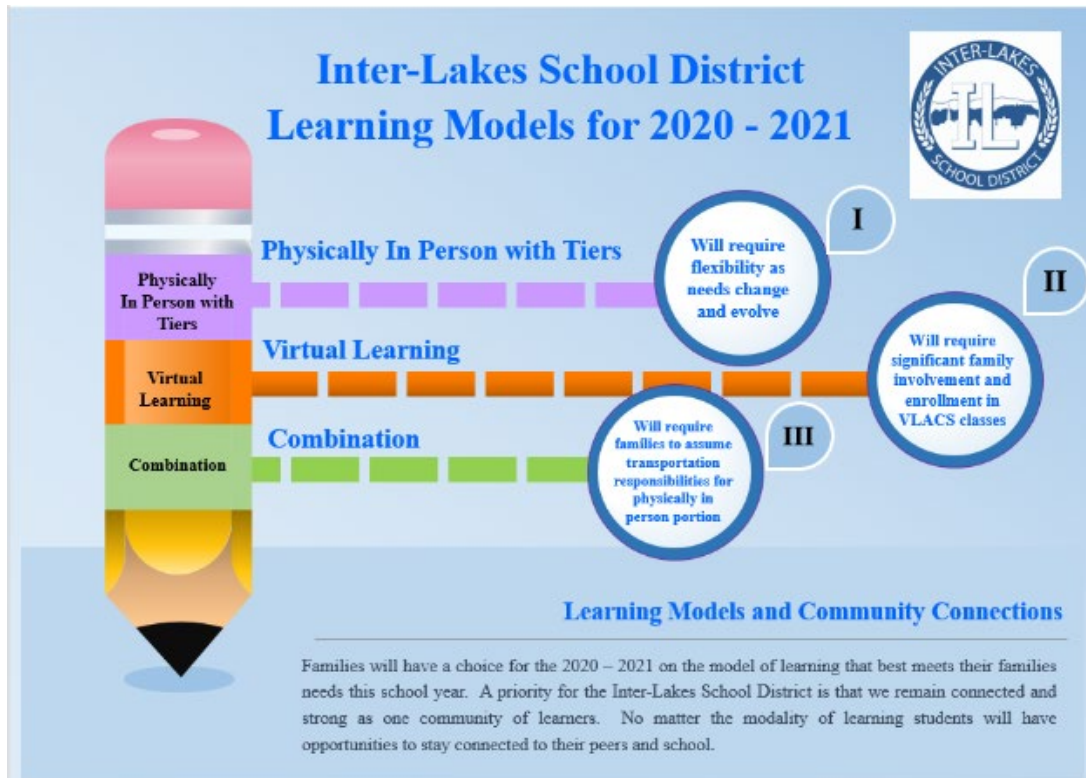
Inter-Lakes School District
Learning Models for 2020 - 2021

INTER-LAKES
IL
SCHOOL DISTRICT

Physically In Person with Tiers

Virtual Learning

Combination

Physically In Person with Tiers

Virtual Learning

Combination

I
Will require flexibility as needs change and evolve

II
Will require significant family involvement and enrollment in VLACS classes

III
Will require families to assume transportation responsibilities for physically in person portion

Learning Models and Community Connections

Families will have a choice for the 2020 – 2021 on the model of learning that best meets their families needs this school year. A priority for the Inter-Lakes School District is that we remain connected and strong as one community of learners. No matter the modality of learning students will have opportunities to stay connected to their peers and school.